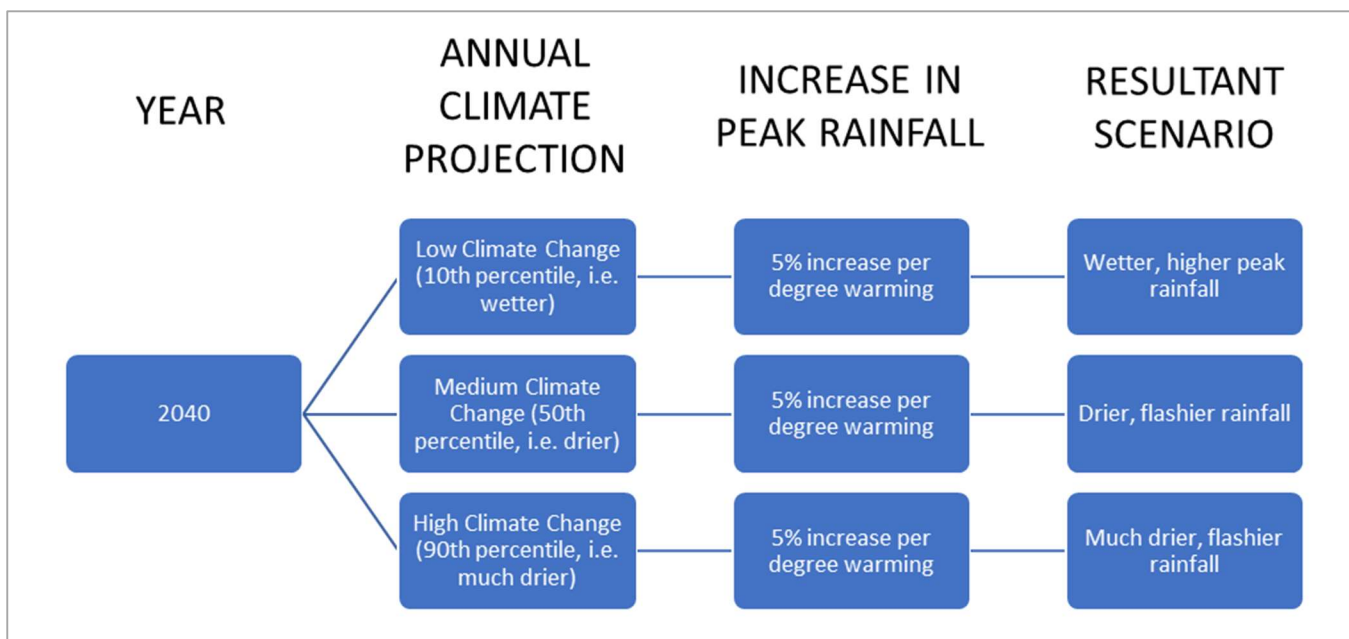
YEAR

ANNUAL CLIMATE PROJECTION

INCREASE IN PEAK RAINFALL

RESULTANT SCENARIO

2040

Low Climate Change (10th percentile, i.e. wetter)

5% increase per degree warming

Wetter, higher peak rainfall

Medium Climate Change (50th percentile, i.e. drier)

5% increase per degree warming

Drier, flashier rainfall

High Climate Change (90th percentile, i.e. much drier)

5% increase per degree warming

Much drier, flashier rainfall